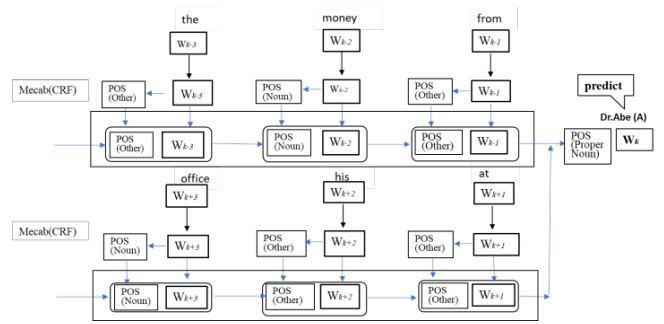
the
money
from

$W_{k-3}$
$W_{k-2}$
$W_{k-1}$

Mecab(CRF)

POS (Other)
$W_{k-3}$
POS (Noun)
$W_{k-2}$
POS (Other)
$W_{k-1}$

predict
Dr.Abe (A)

POS (Other)
$W_{k-3}$
POS (Noun)
$W_{k-2}$
POS (Other)
$W_{k-1}$
POS (Proper Noun)
$W_k$

office
his
at

$W_{k+3}$
$W_{k+2}$
$W_{k+1}$

Mecab(CRF)

POS (Noun)
$W_{k+3}$
POS (Other)
$W_{k+2}$
POS (Other)
$W_{k+1}$

POS (Noun)
$W_{k+3}$
POS (Other)
$W_{k+2}$
POS (Other)
$W_{k+1}$